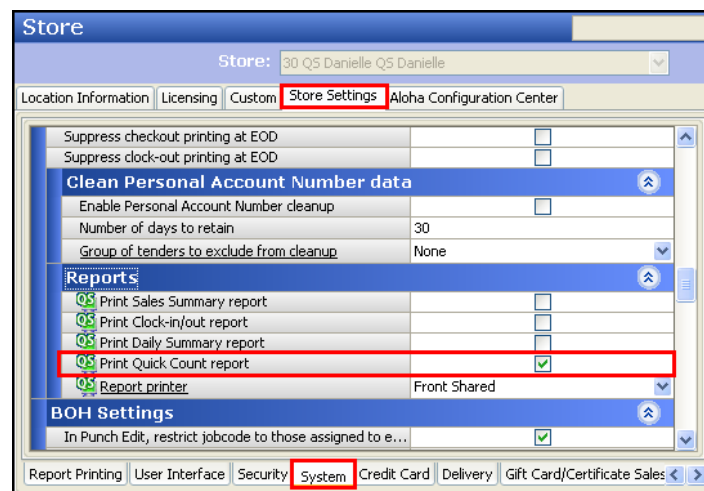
Store

Store: 30 QS Danielle QS Danielle

Location Information | Licensing | Custom | Store Settings | Aloha Configuration Center

| | |
|---|---|
| Suppress checkout printing at EOD | |
| Suppress clock-out printing at EOD | |

Clean Personal Account Number data

| | |
|---|---|
| Enable Personal Account Number cleanup | |
| Number of days to retain | 30 |
| Group of tenders to exclude from cleanup | None |

Reports

| | |
|---|---|
| QS Print Sales Summary report | |
| QS Print Clock-in/out report | |
| QS Print Daily Summary report | |
| QS Print Quick Count report | ✓ |
| QS Report printer | Front Shared |

BOH Settings

| | |
|---|---|
| In Punch Edit, restrict jobcode to those assigned to e... | ✓ |

Report Printing | User Interface | Security | System | Credit Card | Delivery | Gift Card/Certificate Sales